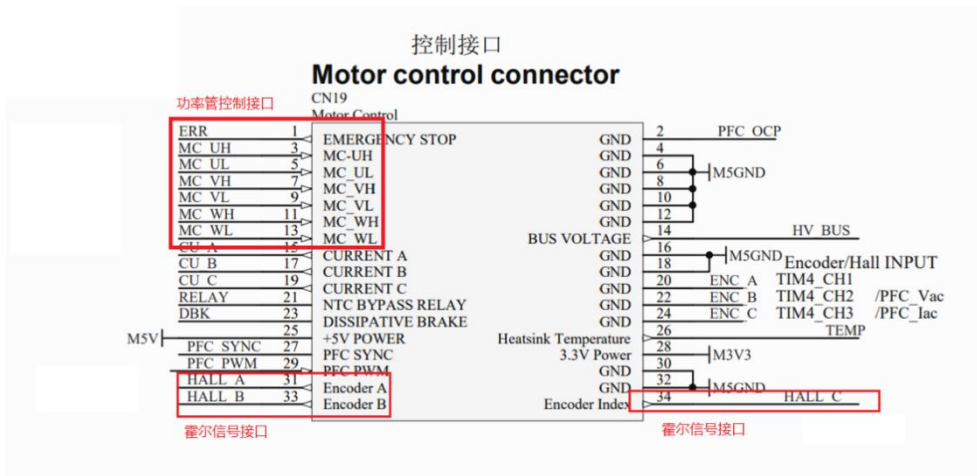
控制接口

Motor control connector

功率管控制接口

CN19
Motor Control

ERR 1 EMERGENCY STOP
MC_UH 3 MC-UH
MC_UL 5 MC_UL
MC_VH 7 MC_VH
MC_VL 9 MC_VL
MC_WH 11 MC_WH
MC_WL 13 MC_WL
CU_A 15 CURRENT A
CU_B 17 CURRENT B
CU_C 19 CURRENT C
RELAY 21 NTC BYPASS RELAY
DBK 23 DISSIPATIVE BRAKE
M5V 25 +5V POWER
PFC_SYNC 27 PFC SYNC
PFC_PWM 29 PFC PWM
HALL_A 31 Encoder A
HALL_B 33 Encoder B

GND 2 PFC_OCP
GND 4
GND 6 M5GND
GND 8
GND 10
GND 12
BUS VOLTAGE 14 HV_BUS
GND 16 M5GND
GND 18 Encoder/Hall INPUT
GND 20 ENC_A TIM4_CH1
GND 22 ENC_B TIM4_CH2 /PFC_Vac
GND 24 ENC_C TIM4_CH3 /PFC_Iac
GND 26 TEMP
Heatsink Temperature 28 M3V3
3.3V Power 30
GND 32 M5GND
GND 34 HALL_C
Encoder Index

霍尔信号接口

霍尔信号接口